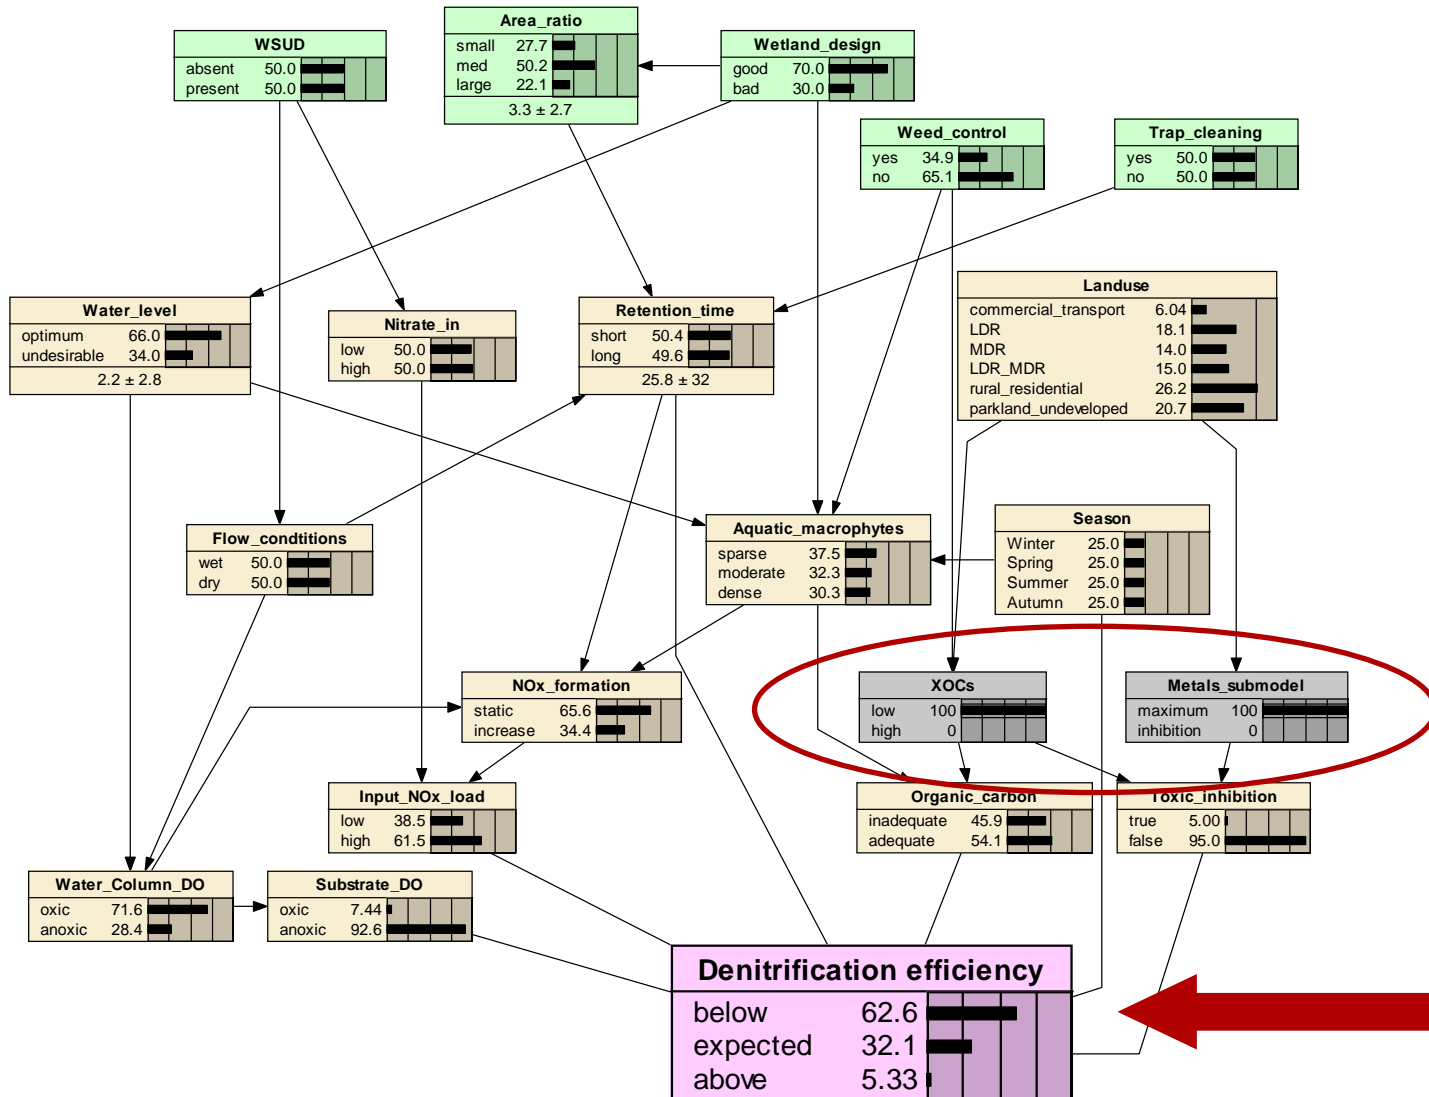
WSUD
absent 50.0
present 50.0

Area_ratio
small 27.7
med 50.2
large 22.1
3.3 ± 2.7

Wetland_design
good 70.0
bad 30.0

Weed_control
yes 34.9
no 65.1

Trap_cleaning
yes 50.0
no 50.0

Landuse
commercial_transport 6.04
LDR 18.1
MDR 14.0
LDR_MDR 15.0
rural_residential 26.2
parkland_undeveloped 20.7

Water_level
optimum 66.0
undesirable 34.0
2.2 ± 2.8

Nitrate_in
low 50.0
high 50.0

Retention_time
short 50.4
long 49.6
25.8 ± 32

Flow_condtitions
wet 50.0
dry 50.0

Aquatic_macrophytes
sparse 37.5
moderate 32.3
dense 30.3

Season
Winter 25.0
Spring 25.0
Summer 25.0
Autumn 25.0

NOx_formation
static 65.6
increase 34.4

XOCs
low 100
high 0

Metals_submodel
maximum 100
inhibition 0

Input_NOx_load
low 38.5
high 61.5

Organic_carbon
inadequate 45.9
adequate 54.1

Toxic_inhibition
true 5.00
false 95.0

Water_Column_DO
oxic 71.6
anoxic 28.4

Substrate_DO
oxic 7.44
anoxic 92.6

Denitrification efficiency
below 62.6
expected 32.1
above 5.33